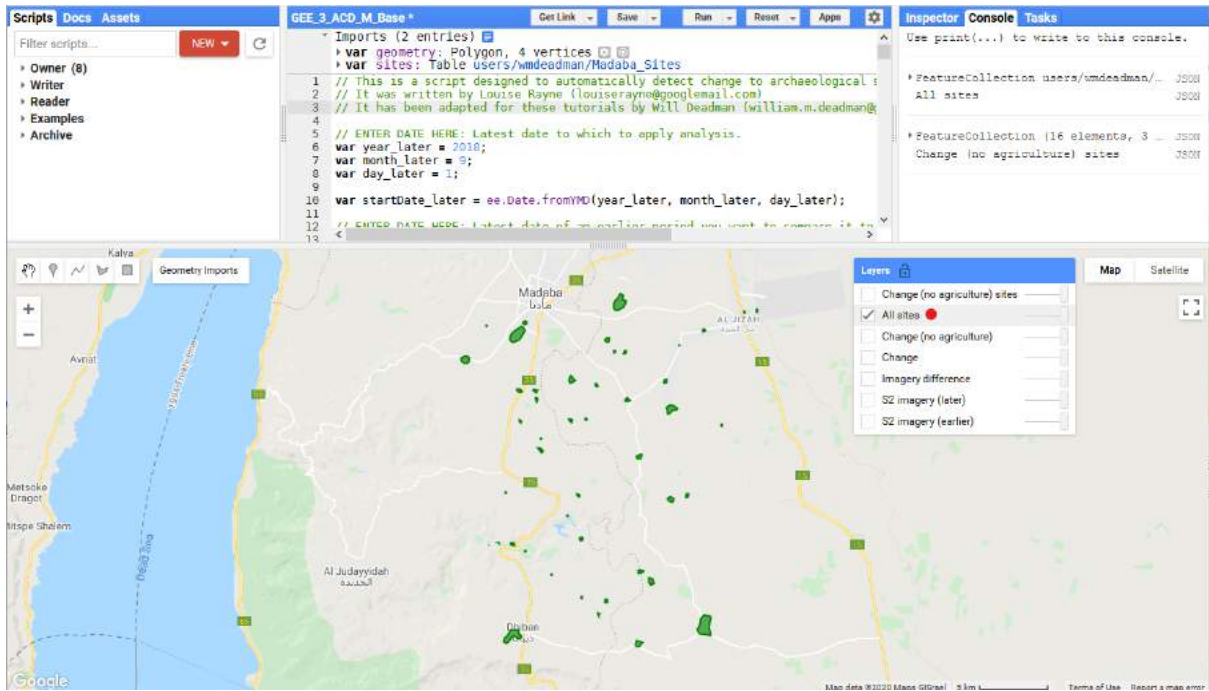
Scripts Docs Assets

Filter scripts...

NEW

Owner (8)
Writer
Reader
Examples
Archive

GEE_3_ACD_M_Base *

Get Link Save Run Reset Apps

Imports (2 entries)
var geometry: Polygon, 4 vertices
var sites: Table users/wmdeadman/Madaba_Sites

1 // This is a script designed to automatically detect change to archaeological s
2 // It was written by Louise Rayne (louiserayne@googlemail.com)
3 // It has been adapted for these tutorials by Will Deadman (william.m.deadman@
4
5 // ENTER DATE HERE: Latest date to which to apply analysis.
6 var year_later = 2018;
7 var month_later = 9;
8 var day_later = 1;
9
10 var startDate_later = ee.Date.fromYMD(year_later, month_later, day_later);
11
12 // ENTER DATE HERE: Latest date of an earlier period you want to compare it to
13

Inspector Console Tasks

Use print(...) to write to this console.

FeatureCollection users/wmdeadman/... JSON
All sites JSON

FeatureCollection (16 elements, 3 ... JSON
Change (no agriculture) sites JSON

Geometry Imports

Layers

Change (no agriculture) sites
All sites
Change (no agriculture)
Change
Imagery difference
S2 imagery (later)
S2 imagery (earlier)

Map Satellite

Kalya
Madaba
مادبا
AL JIZAH
Avnat
Metsoke Dragot
Mitspe Shalem
Dead Sea
Al Judayyidah
الجديدة
Dhiban

Google

Map data ©2020 Mapa GISrael 5 km Terms of Use Report a map error